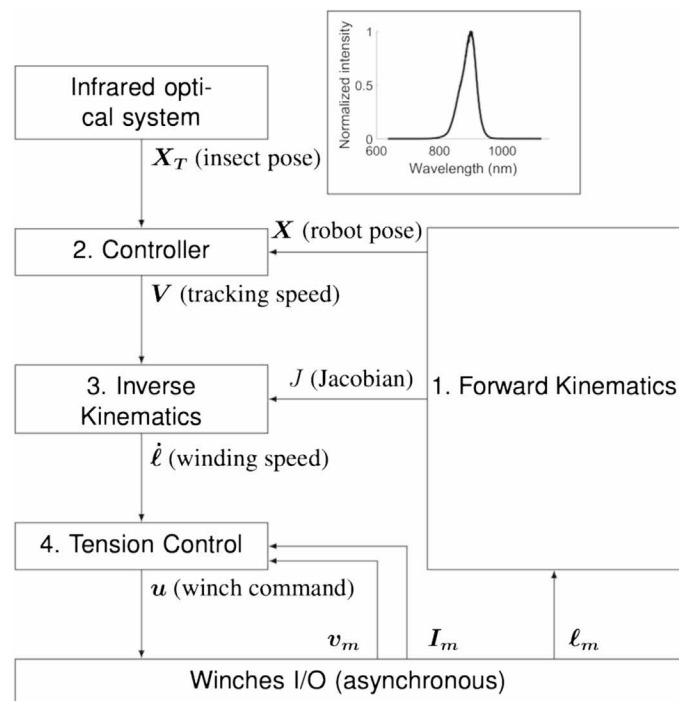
Infrared optical system

Normalized intensity
1
0.5
0
600
800
1000
Wavelength (nm)

$\boldsymbol{X}_T$ (insect pose)

2. Controller

$\boldsymbol{X}$ (robot pose)

$\boldsymbol{V}$ (tracking speed)

3. Inverse Kinematics

$J$ (Jacobian)

1. Forward Kinematics

$\dot{\boldsymbol{\ell}}$ (winding speed)

4. Tension Control

$\boldsymbol{u}$ (winch command)

$\boldsymbol{v}_m$

$\boldsymbol{I}_m$

$\boldsymbol{\ell}_m$

Winches I/O (asynchronous)